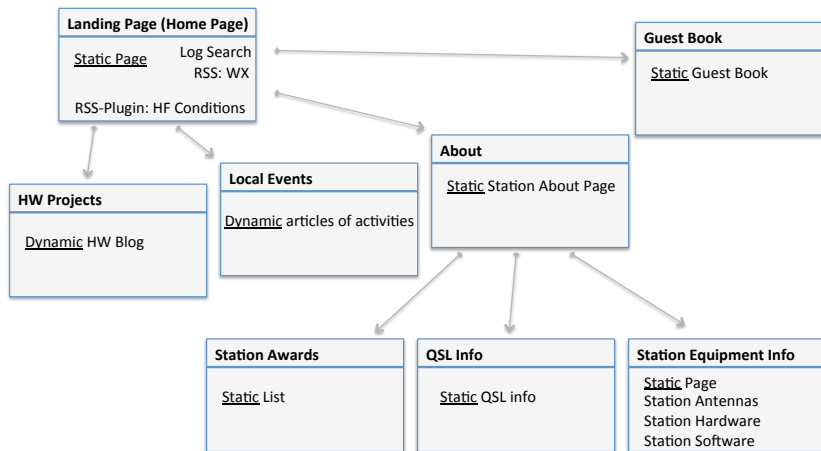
Landing Page (Home Page)

Static Page

Log Search
RSS: WX

RSS-Plugin: HF Conditions

Guest Book

Static Guest Book

About

Static Station About Page

HW Projects

Dynamic HW Blog

Local Events

Dynamic articles of activities

Station Awards

Static List

QSL Info

Static QSL info

Station Equipment Info

Static Page
Station Antennas
Station Hardware
Station Software